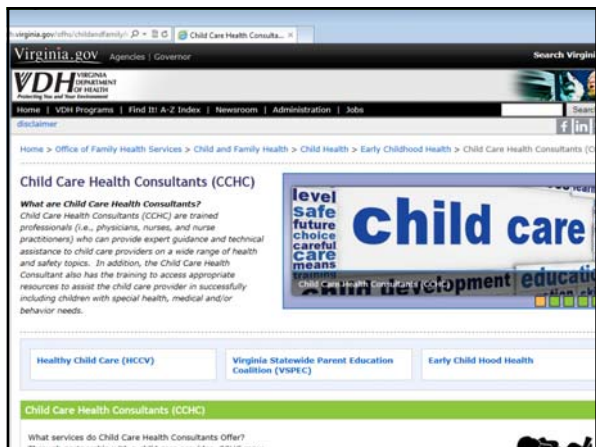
h.virginia.gov/ofhs/childandfamily/ Child Care Health Consulta... ×

Virginia.gov Agencies | Governor Search Virgini

VDH VIRGINIA DEPARTMENT OF HEALTH Protecting You and Your Environment

Home | VDH Programs | Find It! A-Z Index | Newsroom | Administration | Jobs Searc

disclaimer

Home > Office of Family Health Services > Child and Family Health > Child Health > Early Childhood Health > Child Care Health Consultants (C

Child Care Health Consultants (CCHC)

What are Child Care Health Consultants?
Child Care Health Consultants (CCHC) are trained professionals (i.e., physicians, nurses, and nurse practitioners) who can provide expert guidance and technical assistance to child care providers on a wide range of health and safety topics. In addition, the Child Care Health Consultant also has the training to access appropriate resources to assist the child care provider in successfully including children with special health, medical and/or behavior needs.

level safe future choice careful care means Child care development educatio

Child Care Health Consultants (CCHC)

Healthy Child Care (HCCV)

Virginia Statewide Parent Education Coalition (VSPEC)

Early Child Hood Health

Child Care Health Consultants (CCHC)

What services do Child Care Health Consultants Offer?
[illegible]